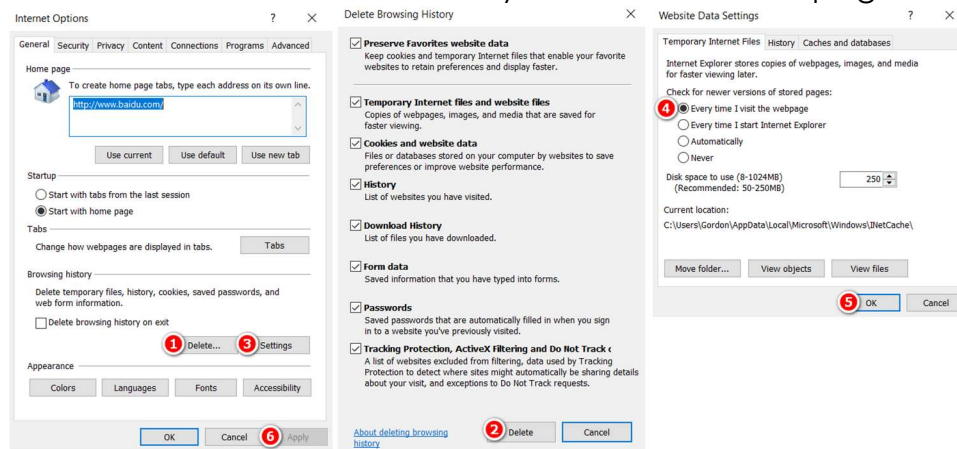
Internet Options ? ×

General Security Privacy Content Connections Programs Advanced

Home page
To create home page tabs, type each address on its own line.
http://www.baidu.com/

Use current Use default Use new tab

Startup
Start with tabs from the last session
Start with home page

Tabs
Change how webpages are displayed in tabs. Tabs

Browsing history
Delete temporary files, history, cookies, saved passwords, and web form information.
Delete browsing history on exit

1 Delete... 3 Settings

Appearance
Colors Languages Fonts Accessibility

OK Cancel 6 Apply

Delete Browsing History ×

Preserve Favorites website data
Keep cookies and temporary Internet files that enable your favorite websites to retain preferences and display faster.

Temporary Internet files and website files
Copies of webpages, images, and media that are saved for faster viewing.

Cookies and website data
Files or databases stored on your computer by websites to save preferences or improve website performance.

History
List of websites you have visited.

Download History
List of files you have downloaded.

Form data
Saved information that you have typed into forms.

Passwords
Saved passwords that are automatically filled in when you sign in to a website you've previously visited.

Tracking Protection, ActiveX Filtering and Do Not Track
A list of websites excluded from filtering, data used by Tracking Protection to detect where sites might automatically be sharing details about your visit, and exceptions to Do Not Track requests.

About deleting browsing history 2 Delete Cancel

Website Data Settings ? ×

Temporary Internet Files History Caches and databases

Internet Explorer stores copies of webpages, images, and media for faster viewing later.

Check for newer versions of stored pages:
4 Every time I visit the webpage
Every time I start Internet Explorer
Automatically
Never

Disk space to use (8-1024MB) (Recommended: 50-250MB) 250

Current location:
C:\Users\Gordon\AppData\Local\Microsoft\Windows\INetCache\

Move folder... View objects View files

5 OK Cancel